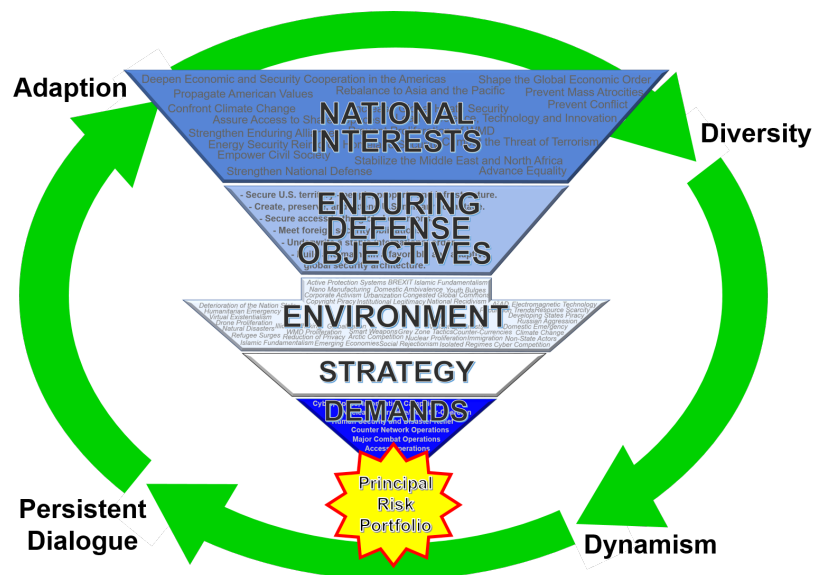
Adaption

Diversity

Persistent Dialogue

Dynamism

Deepen Economic and Security Cooperation in the Americas
Shape the Global Economic Order
Propagate American Values
Rebalance to Asia and the Pacific
Prevent Mass Atrocities
Confront Climate Change
Prevent Conflict
Assure Access to Sh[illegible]
Security
Technology and Innovation
Strengthen Enduring All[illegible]
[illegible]MD
Energy Security Re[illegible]
the Threat of Terrorism
Empower Civil Society
Stabilize the Middle East and North Africa
Strengthen National Defense
Advance Equality

NATIONAL INTERESTS

- Secure U.S. terri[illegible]
- Create, preserve, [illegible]
- Secure access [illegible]
- Meet foreig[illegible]
- Und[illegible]
global security architecture.

ENDURING DEFENSE OBJECTIVES

Active Protection Systems BREXIT Islamic Fundamentalism
Nano Manufacturing Domestic Ambivalence Youth Bulges
Corporate Activism Urbanization Congested Global Commons
Copyright Piracy Institutional Legitimacy National Recidivism
Deterioration of the Nation State
Electromagnetic Technology
Humanitarian Emergency
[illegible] Trends Resource Scarcity
Virtual Existentialism
Developing States Piracy
Drone Proliferation
Russian Aggression
Natural Disasters
Domestic Emergency
Refugee Surges
Climate Change
WMD Proliferation Smart Weapons Grey Zone Tactics Counter-Currencies
Reduction of Privacy Arctic Competition Nuclear Proliferation Immigration Non-State Actors
Islamic Fundamentalism Emerging Economies Social Rejectionism Isolated Regimes Cyber Competition

ENVIRONMENT

STRATEGY

DEMANDS

Cyb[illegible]
Human Security and Disaster Relief
Counter Network Operations
Major Combat Operations
Access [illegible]perations

Principal Risk Portfolio